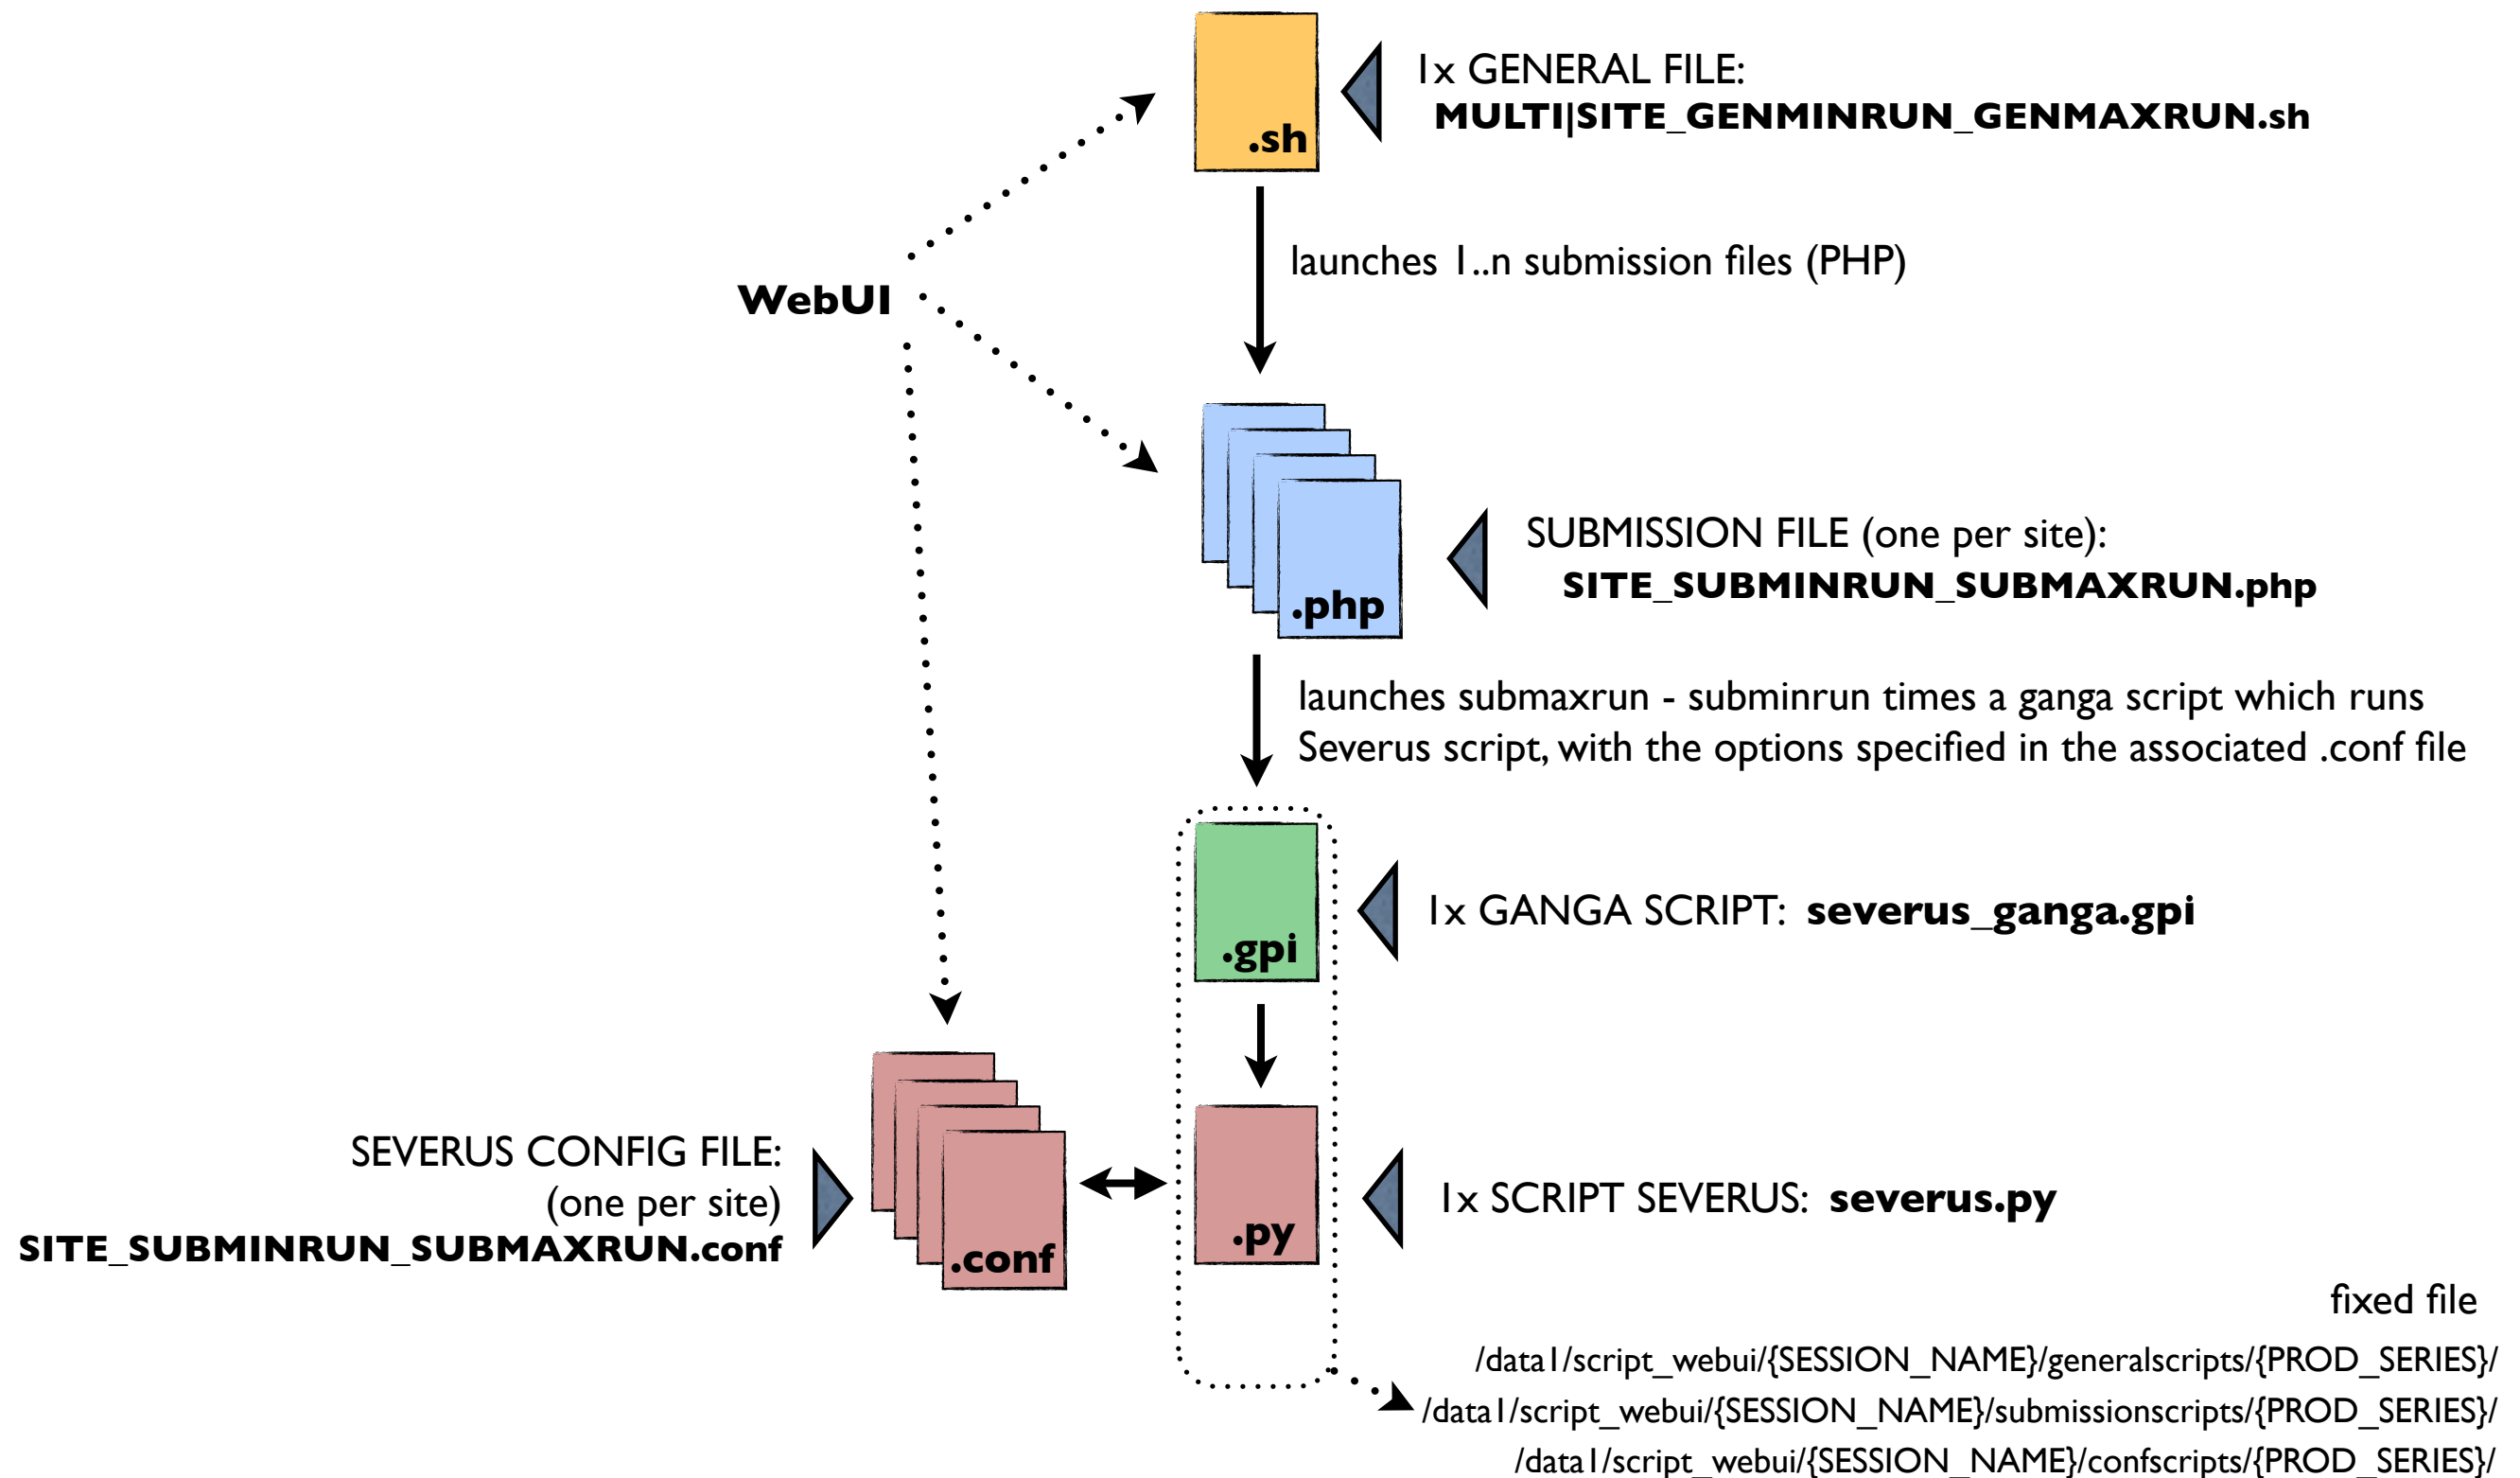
.sh

1x GENERAL FILE:
MULTI|SITE_GENMINRUN_GENMAXRUN.sh

launches 1..n submission files (PHP)

WebUI

.php

SUBMISSION FILE (one per site):
SITE_SUBMINRUN_SUBMAXRUN.php

launches submaxrun - subminrun times a ganga script which runs Severus script, with the options specified in the associated .conf file

.gpi

1x GANGA SCRIPT: severus_ganga.gpi

SEVERUS CONFIG FILE:
(one per site)
SITE_SUBMINRUN_SUBMAXRUN.conf

.conf

.py

1x SCRIPT SEVERUS: severus.py

fixed file

/data1/script_webui/{SESSION_NAME}/generalscripts/{PROD_SERIES}/
/data1/script_webui/{SESSION_NAME}/submissionscripts/{PROD_SERIES}/
/data1/script_webui/{SESSION_NAME}/confscripts/{PROD_SERIES}/